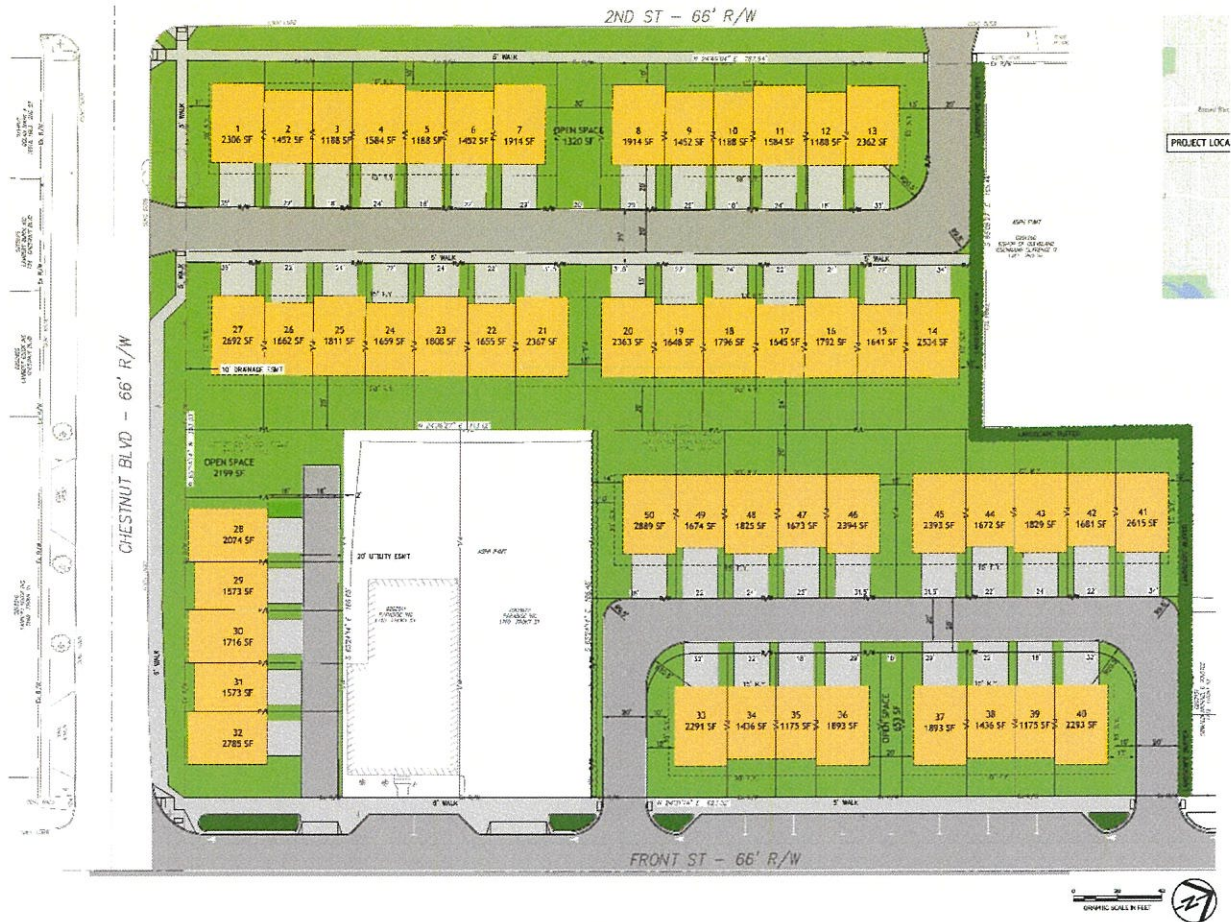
2ND ST – 66' R/W

5' WALK

1
2306 SF

2
1452 SF

3
1188 SF

4
1584 SF

5
1188 SF

6
1452 SF

7
1914 SF

OPEN SPACE
1320 SF

8
1914 SF

9
1452 SF

10
1188 SF

11
1584 SF

12
1188 SF

13
2362 SF

5' WALK

5' WALK

27
2692 SF

26
1662 SF

25
1811 SF

24
1659 SF

23
1808 SF

22
1655 SF

21
2367 SF

20
2363 SF

19
1648 SF

18
1796 SF

17
1645 SF

16
1792 SF

15
1641 SF

14
2534 SF

10' DRAINAGE ESMT

OPEN SPACE
2199 SF

CHESTNUT BLVD – 66' R/W

28
2074 SF

29
1573 SF

30
1716 SF

31
1573 SF

32
2785 SF

20' UTILITY ESMT

50
2889 SF

49
1674 SF

48
1825 SF

47
1673 SF

46
2394 SF

45
2393 SF

44
1672 SF

43
1829 SF

42
1681 SF

41
2615 SF

33
2291 SF

34
1436 SF

35
1175 SF

36
1893 SF

OPEN SPACE
653 SF

37
1893 SF

38
1436 SF

39
1175 SF

40
2293 SF

5' WALK

5' WALK

FRONT ST – 66' R/W

PROJECT LOCA

GRAPHIC SCALE IN FEET